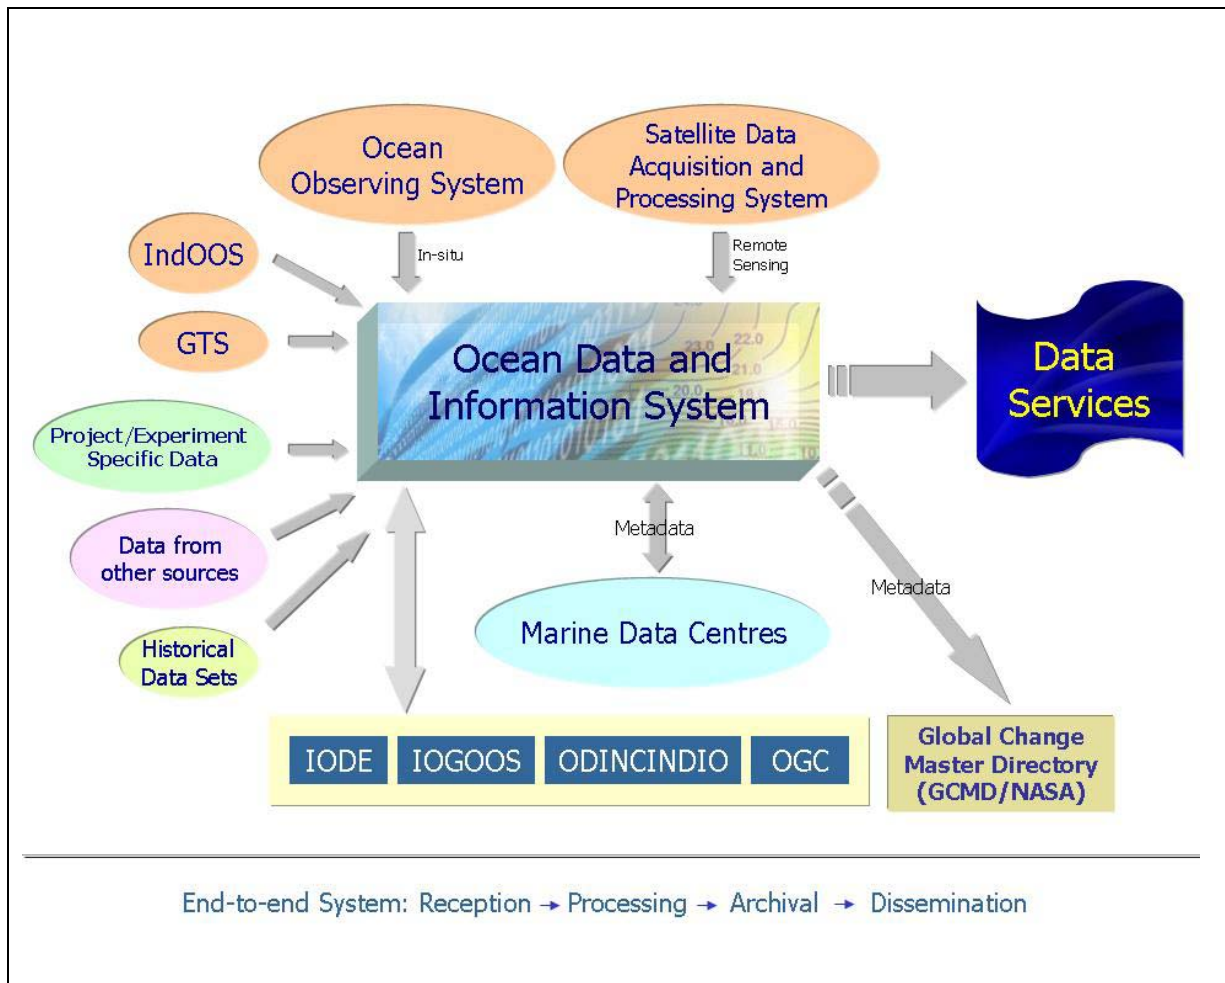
Ocean Observing System

Satellite Data Acquisition and Processing System

In-situ

Remote Sensing

IndOOS

GTS

Project/Experiment Specific Data

Data from other sources

Historical Data Sets

Ocean Data and Information System

Data Services

Metadata

Metadata

Marine Data Centres

IODE

IOGOOS

ODINCINDIO

OGC

Global Change Master Directory (GCMD/NASA)

End-to-end System: Reception → Processing → Archival → Dissemination